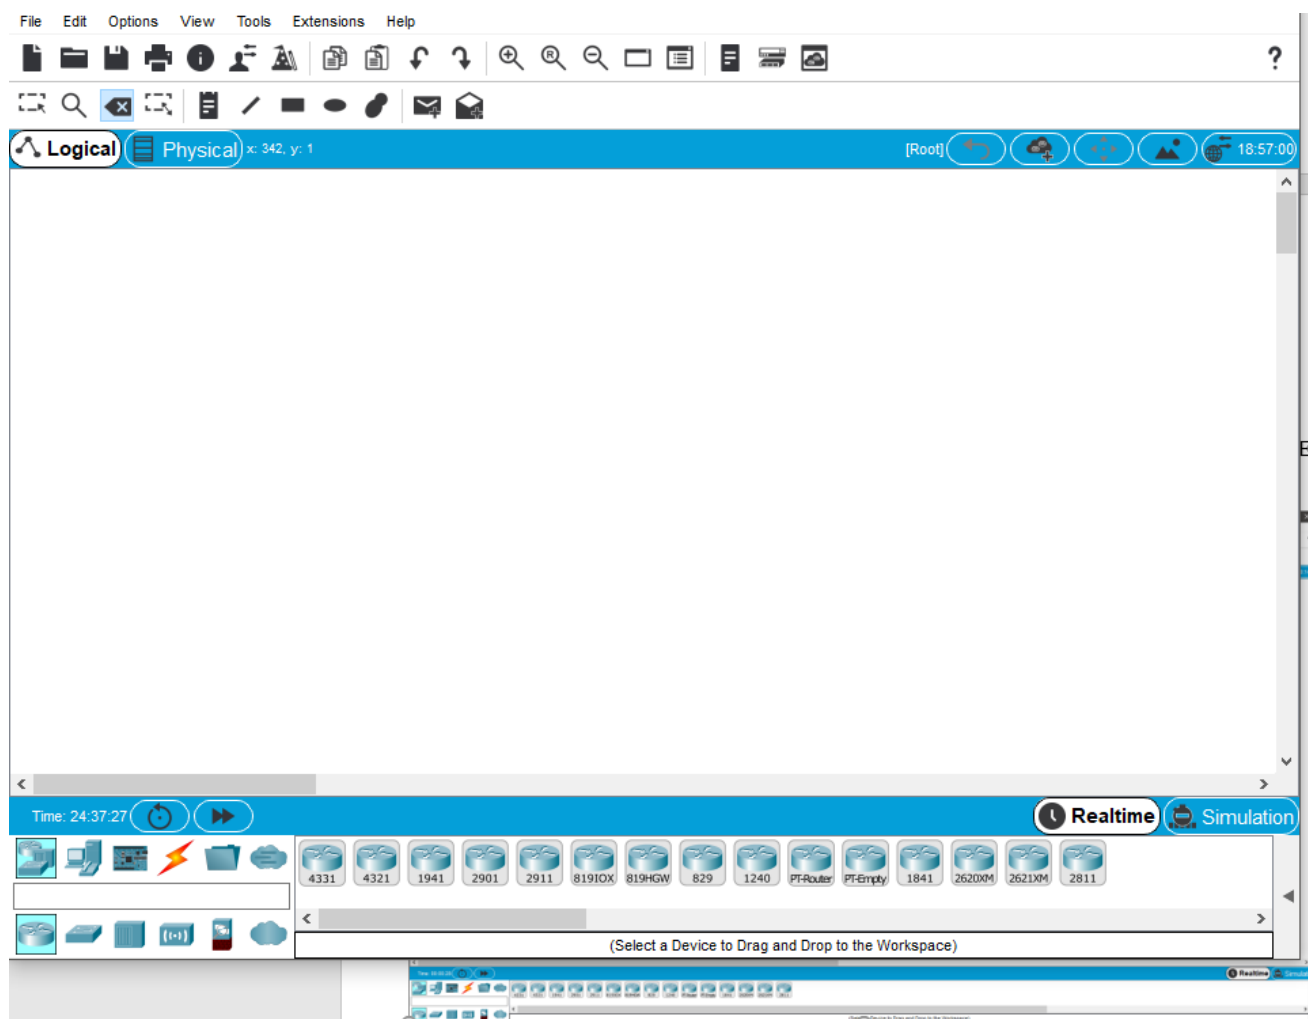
File Edit Options View Tools Extensions Help

?

Logical Physical x: 342, y: 1

[Root]

18:57:00

Time: 24:37:27

Realtime Simulation

4331 4321 1941 2901 2911 819IOX 819HGW 829 1240 PT-Router PT-Empty 1841 2620XM 2621XM 2811

(Select a Device to Drag and Drop to the Workspace)